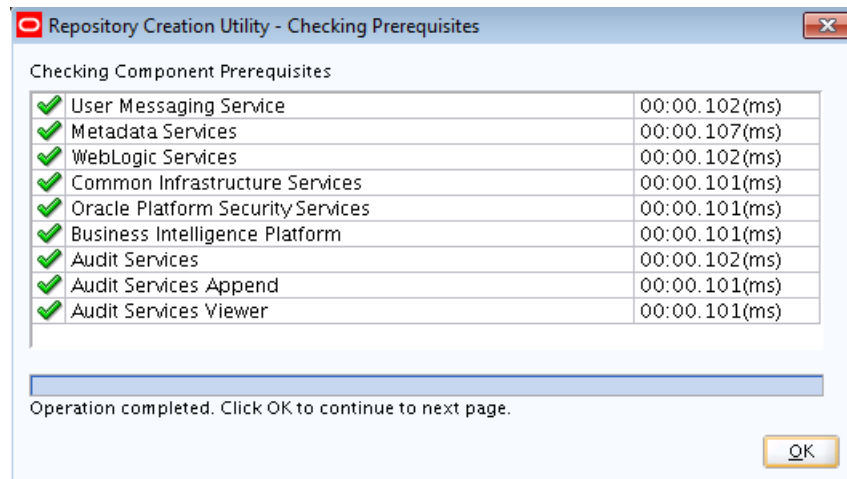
Repository Creation Utility - Checking Prerequisites

Checking Component Prerequisites

| | |
|---|---|
| User Messaging Service | 00:00.102(ms) |
| Metadata Services | 00:00.107(ms) |
| WebLogic Services | 00:00.102(ms) |
| Common Infrastructure Services | 00:00.101(ms) |
| Oracle Platform Security Services | 00:00.101(ms) |
| Business Intelligence Platform | 00:00.101(ms) |
| Audit Services | 00:00.102(ms) |
| Audit Services Append | 00:00.101(ms) |
| Audit Services Viewer | 00:00.101(ms) |

Operation completed. Click OK to continue to next page.

OK